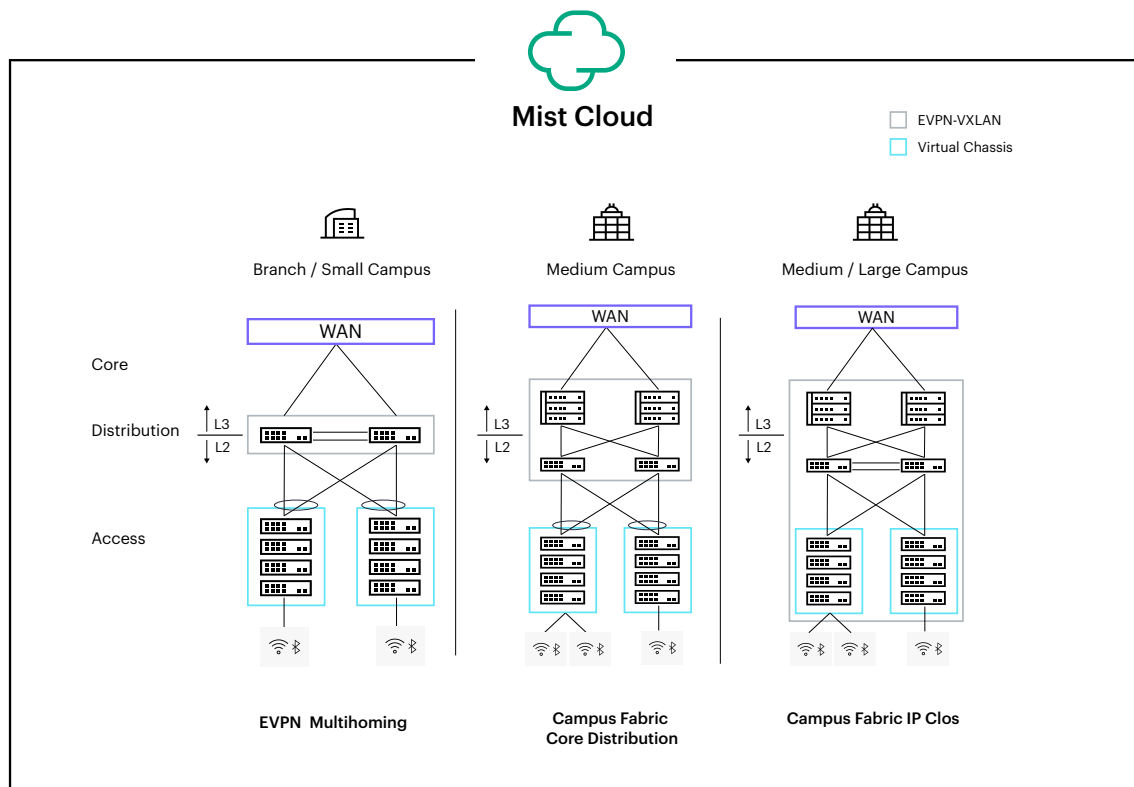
Mist Cloud

EVPN-VXLAN
Virtual Chassis

Branch / Small Campus

Medium Campus

Medium / Large Campus

WAN

WAN

WAN

Core

Distribution

L3
L2

L3
L2

L3
L2

Access

EVPN Multihoming

Campus Fabric
Core Distribution

Campus Fabric IP Clos